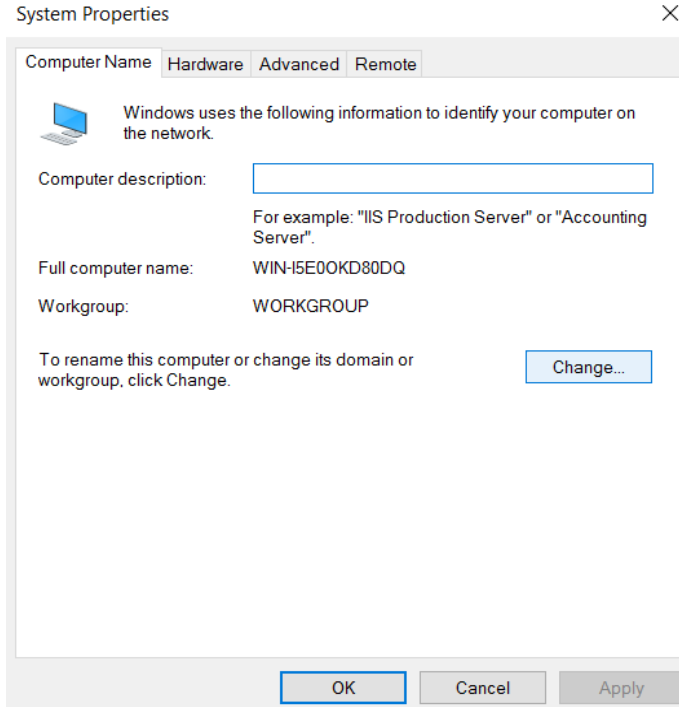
System Properties

Computer Name | Hardware | Advanced | Remote

Windows uses the following information to identify your computer on the network.

Computer description:

For example: "IIS Production Server" or "Accounting Server".

Full computer name: WIN-I5E0OKD80DQ

Workgroup: WORKGROUP

To rename this computer or change its domain or workgroup, click Change.

Change...

OK Cancel Apply